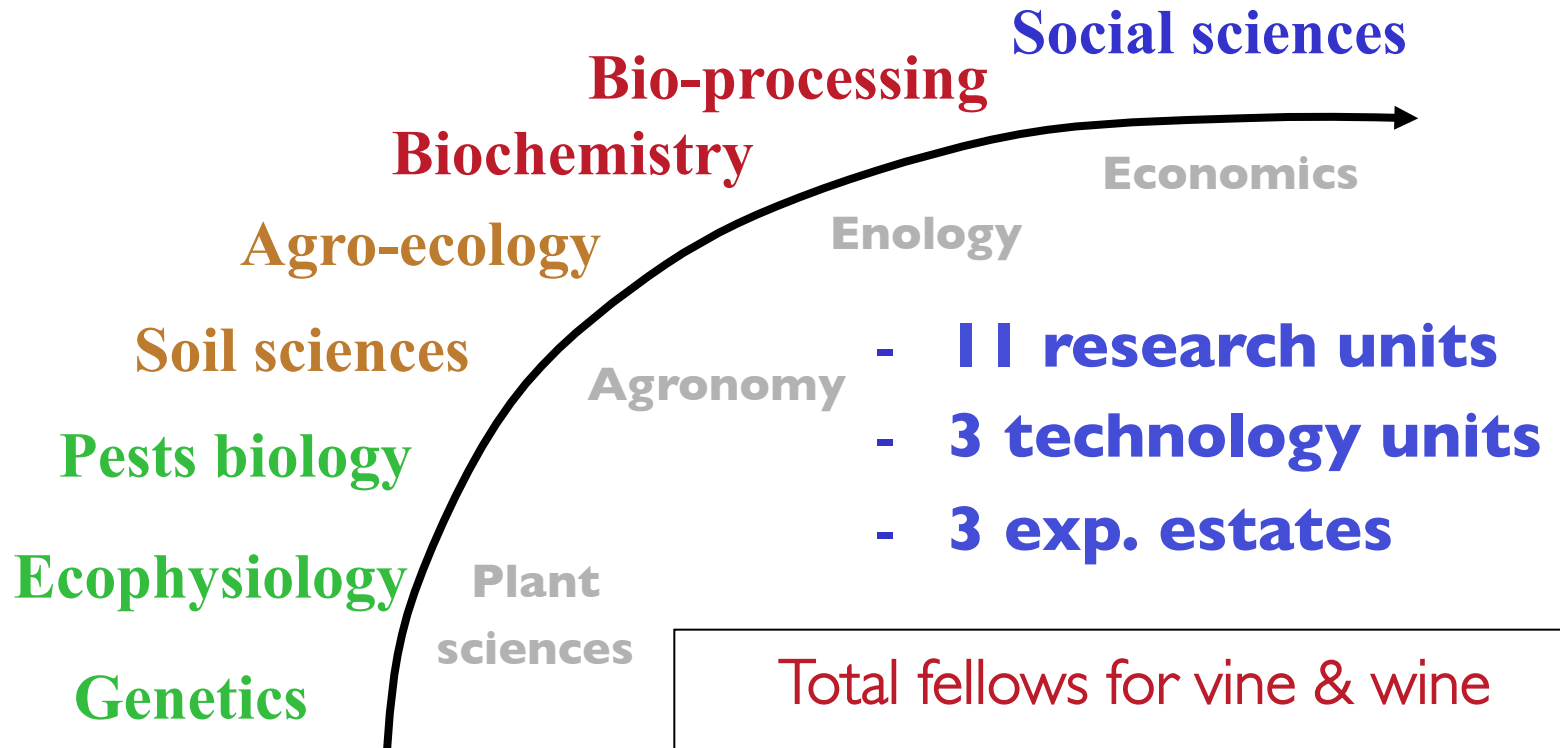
Social sciences
Bio-processing
Biochemistry
Agro-ecology
Soil sciences
Pests biology
Ecophysiology
Genetics

Economics
Enology
Agronomy
Plant sciences

- 11 research units
- 3 technology units
- 3 exp. estates

Total fellows for vine & wine